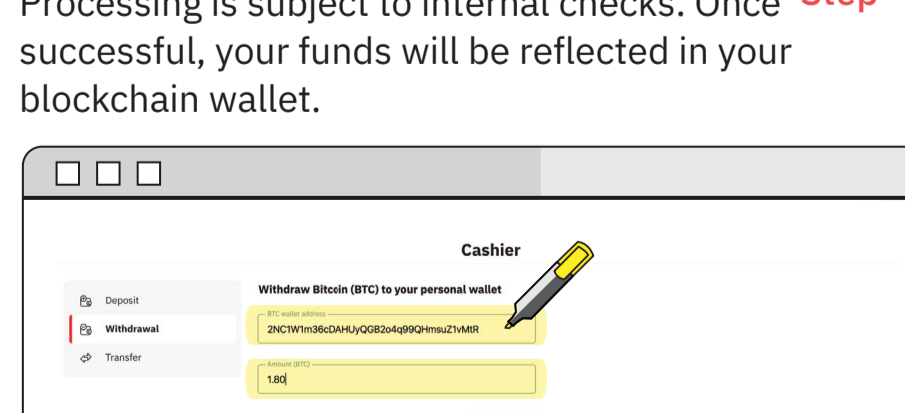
Processing is subject to internal checks. Once successful, your funds will be reflected in your blockchain wallet.

Cashier

Deposit

Withdrawal

Transfer

Withdraw Bitcoin (BTC) to your personal wallet

BTC wallet address

2NC1W1m36cDAHUyQGB2o4q99QHmsuZ1vMtR

Amount (BTC)

1.80